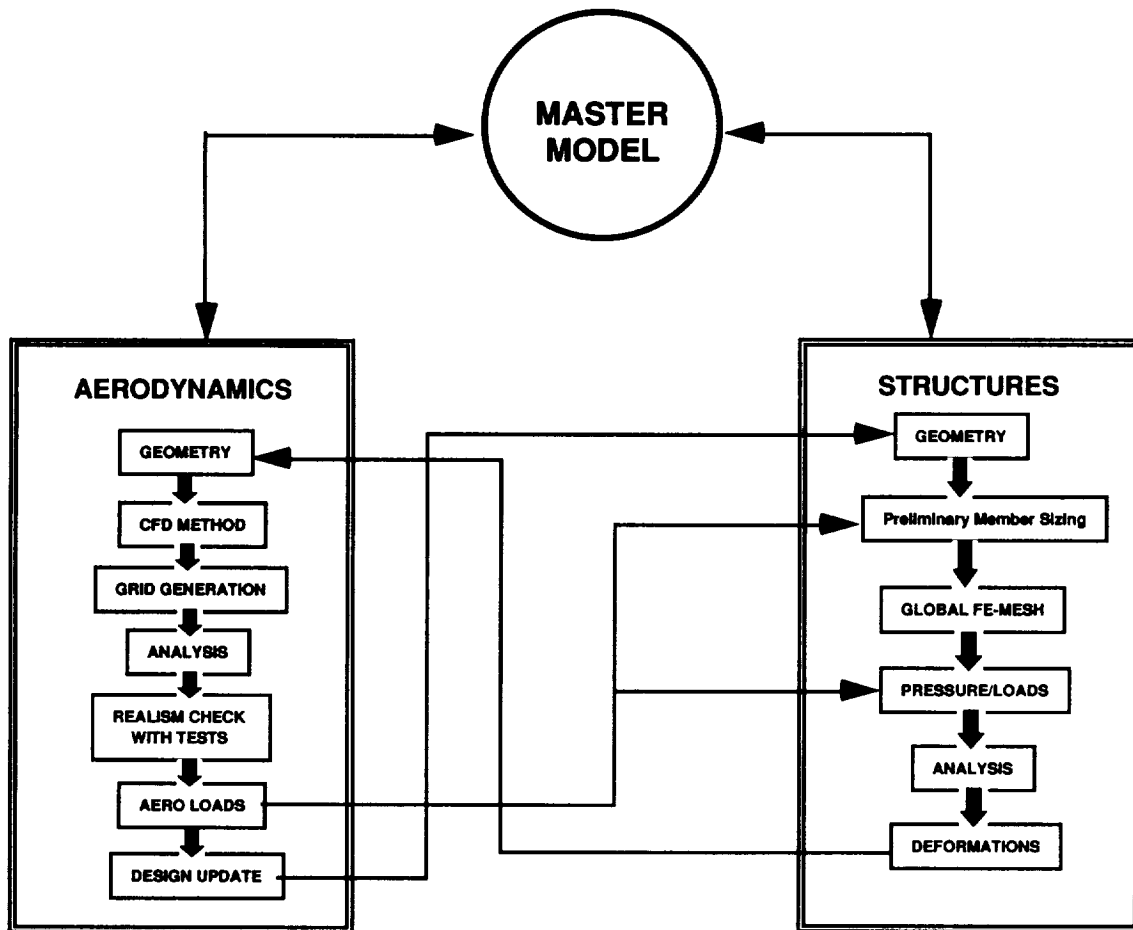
MASTER MODEL

AERODYNAMICS

GEOMETRY

CFD METHOD

GRID GENERATION

ANALYSIS

REALISM CHECK WITH TESTS

AERO LOADS

DESIGN UPDATE

STRUCTURES

GEOMETRY

Preliminary Member Sizing

GLOBAL FE-MESH

PRESSURE/LOADS

ANALYSIS

DEFORMATIONS